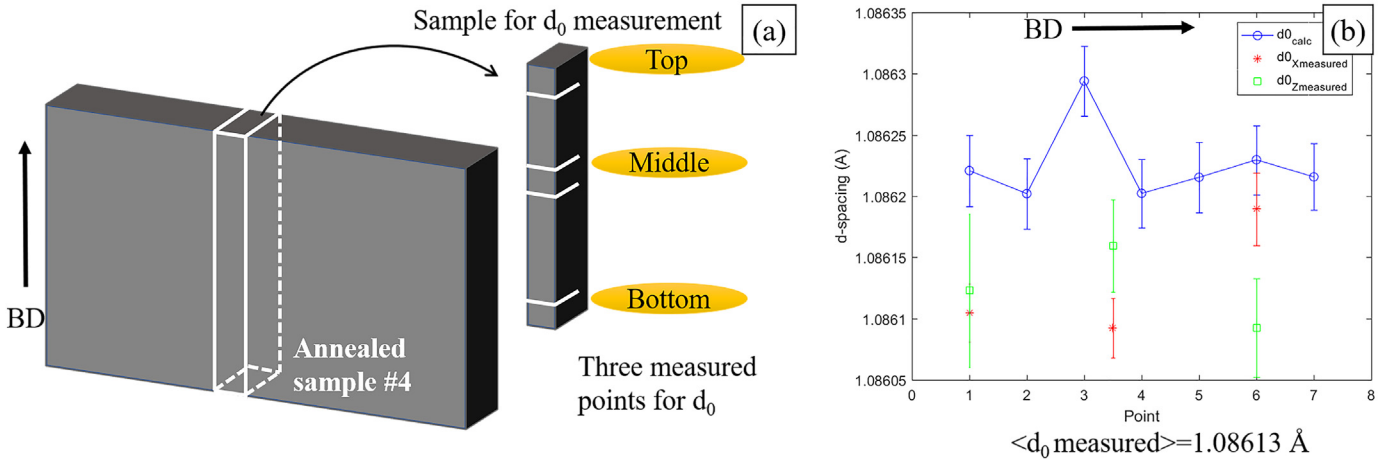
Sample for $d_0$ measurement

(a)

Top

Middle

Bottom

BD

Annealed sample #4

Three measured points for $d_0$

(b)

BD

$d0_{calc}$

$d0_{Xmeasured}$

$d0_{Zmeasured}$

1.08635

1.0863

1.08625

1.0862

1.08615

1.0861

1.08605

d-spacing (A)

0 1 2 3 4 5 6 7 8

Point

<$d_0$ measured>=1.08613 Å